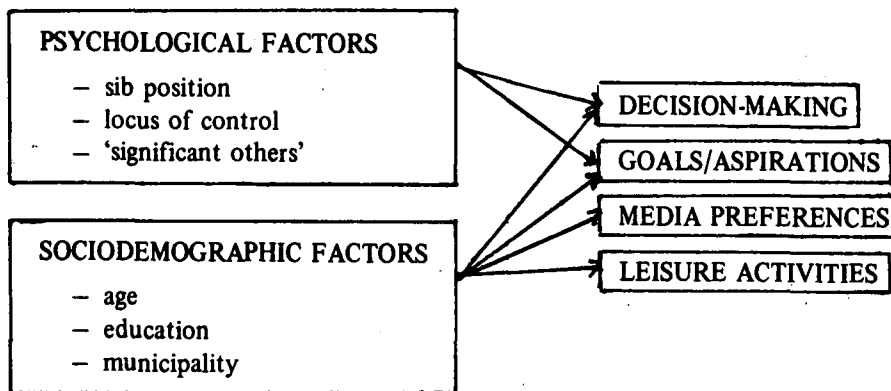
PSYCHOLOGICAL FACTORS
– sib position
– locus of control
– 'significant others'

SOCIODEMOGRAPHIC FACTORS
– age
– education
– municipality

DECISION-MAKING

GOALS/ASPIRATIONS

MEDIA PREFERENCES

LEISURE ACTIVITIES